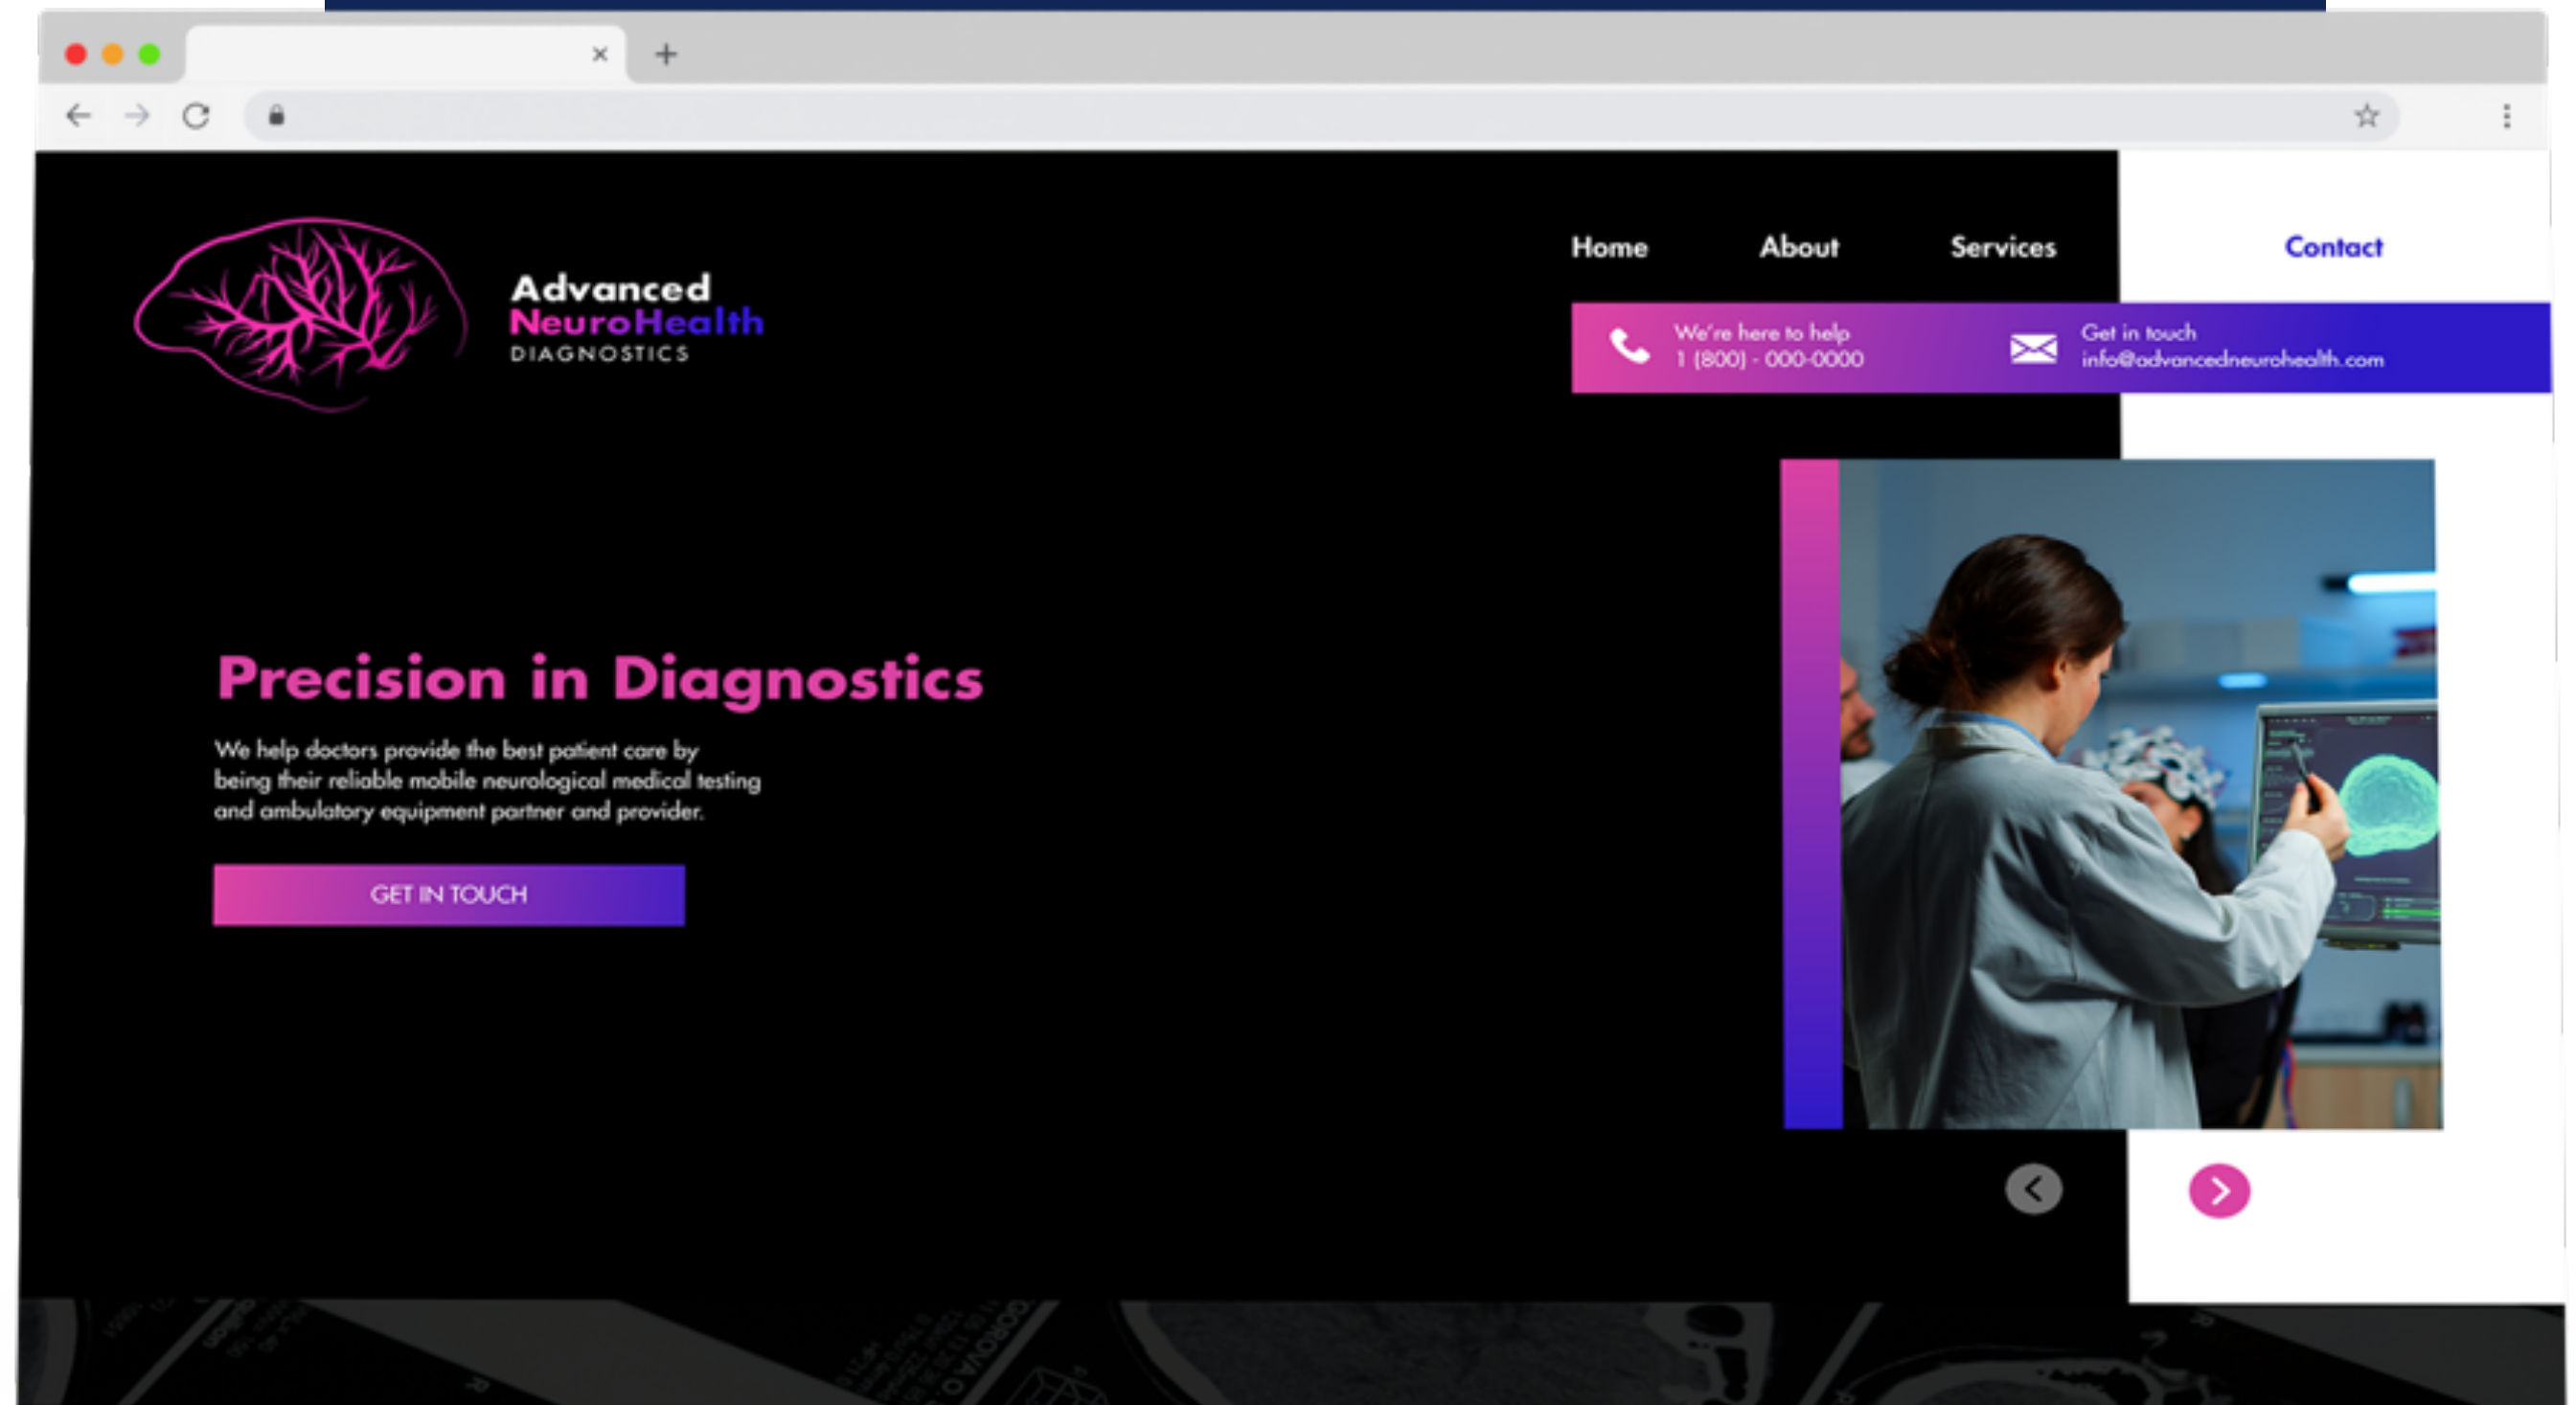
Advanced
NeuroHealth
DIAGNOSTICS

Home About Services Contact

We're here to help
1 (800) - 000-0000

Get in touch
info@advancedneurohealth.com

Precision in Diagnostics

We help doctors provide the best patient care by being their reliable mobile neurological medical testing and ambulatory equipment partner and provider.

GET IN TOUCH